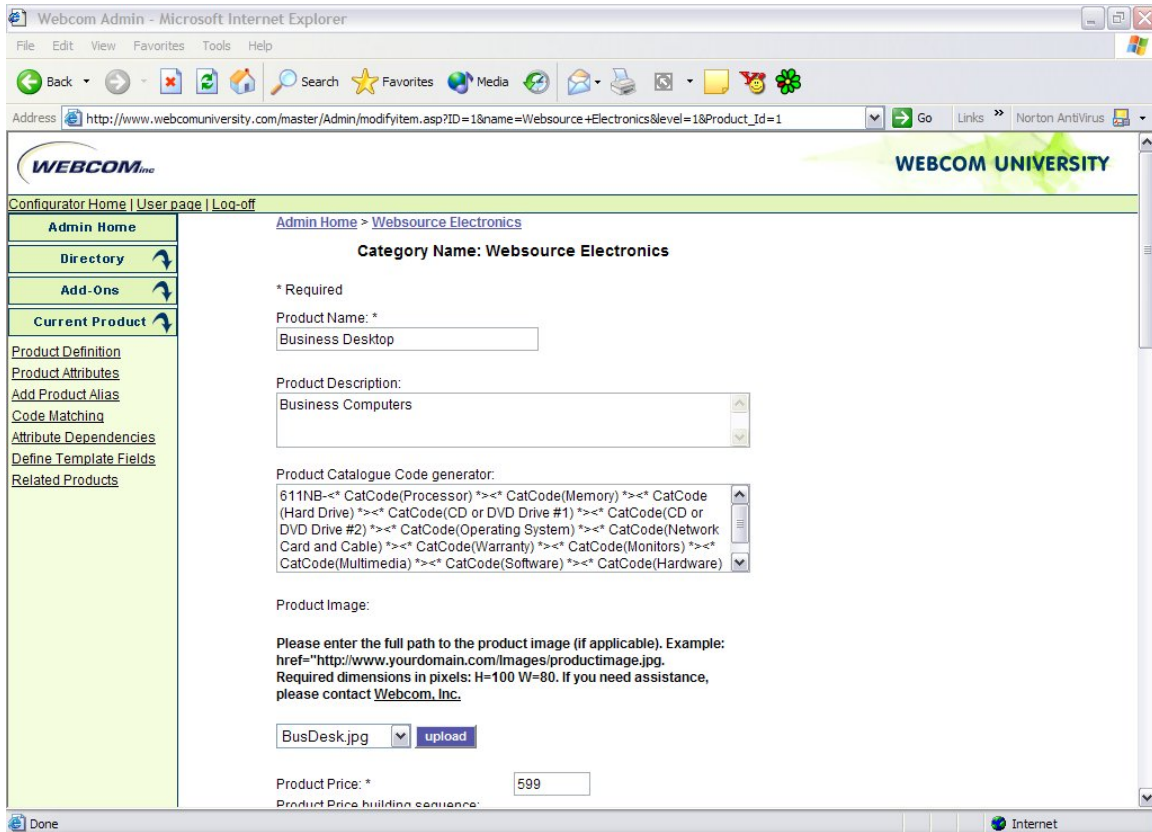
Webcom Admin - Microsoft Internet Explorer

File Edit View Favorites Tools Help

Back Search Favorites Media

Address http://www.webcomuniversity.com/master/Admin/modifyitem.asp?ID=1&name=Websource+Electronics&level=1&Product_Id=1 Go Links » Norton AntiVirus

WEBCOM inc

WEBCOM UNIVERSITY

Configurator Home | User page | Log-off

Admin Home

Directory

Add-Ons

Current Product

Product Definition
Product Attributes
Add Product Alias
Code Matching
Attribute Dependencies
Define Template Fields
Related Products

Admin Home > Websource Electronics

Category Name: Websource Electronics

* Required

Product Name: *

Business Desktop

Product Description:

Business Computers

Product Catalogue Code generator:

611NB-<* CatCode(Processor) *><* CatCode(Memory) *><* CatCode (Hard Drive) *><* CatCode(CD or DVD Drive #1) *><* CatCode(CD or DVD Drive #2) *><* CatCode(Operating System) *><* CatCode(Network Card and Cable) *><* CatCode(Warranty) *><* CatCode(Monitors) *><* CatCode(Multimedia) *><* CatCode(Software) *><* CatCode(Hardware)

Product Image:

Please enter the full path to the product image (if applicable). Example: href="http://www.yourdomain.com/Images/productimage.jpg. Required dimensions in pixels: H=100 W=80. If you need assistance, please contact Webcom, Inc.

BusDesk.jpg upload

Product Price: * 599

Product Price building sequence:

Done

Internet